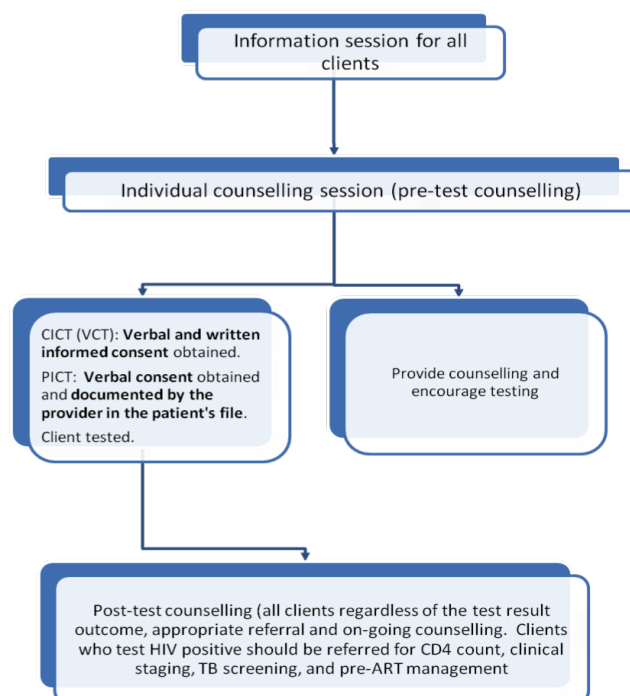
Information session for all clients

Individual counselling session (pre-test counselling)

CICT (VCT): **Verbal and written informed consent** obtained.

PICT: **Verbal consent** obtained and **documented by the provider in the patient's file**.

Client tested.

Provide counselling and encourage testing

Post-test counselling (all clients regardless of the test result outcome, appropriate referral and on-going counselling. Clients who test HIV positive should be referred for CD4 count, clinical staging, TB screening, and pre-ART management